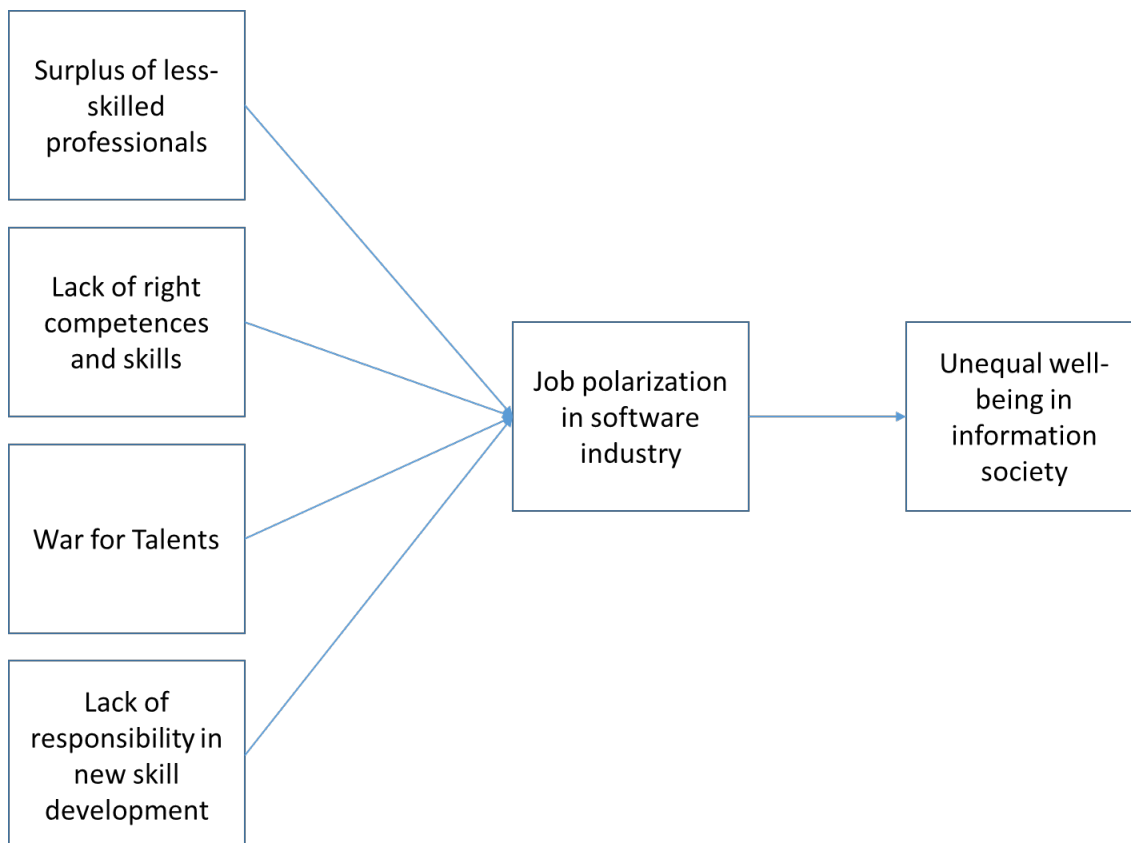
Surplus of less-skilled professionals

Lack of right competences and skills

War for Talents

Lack of responsibility in new skill development

Job polarization in software industry

Unequal well-being in information society